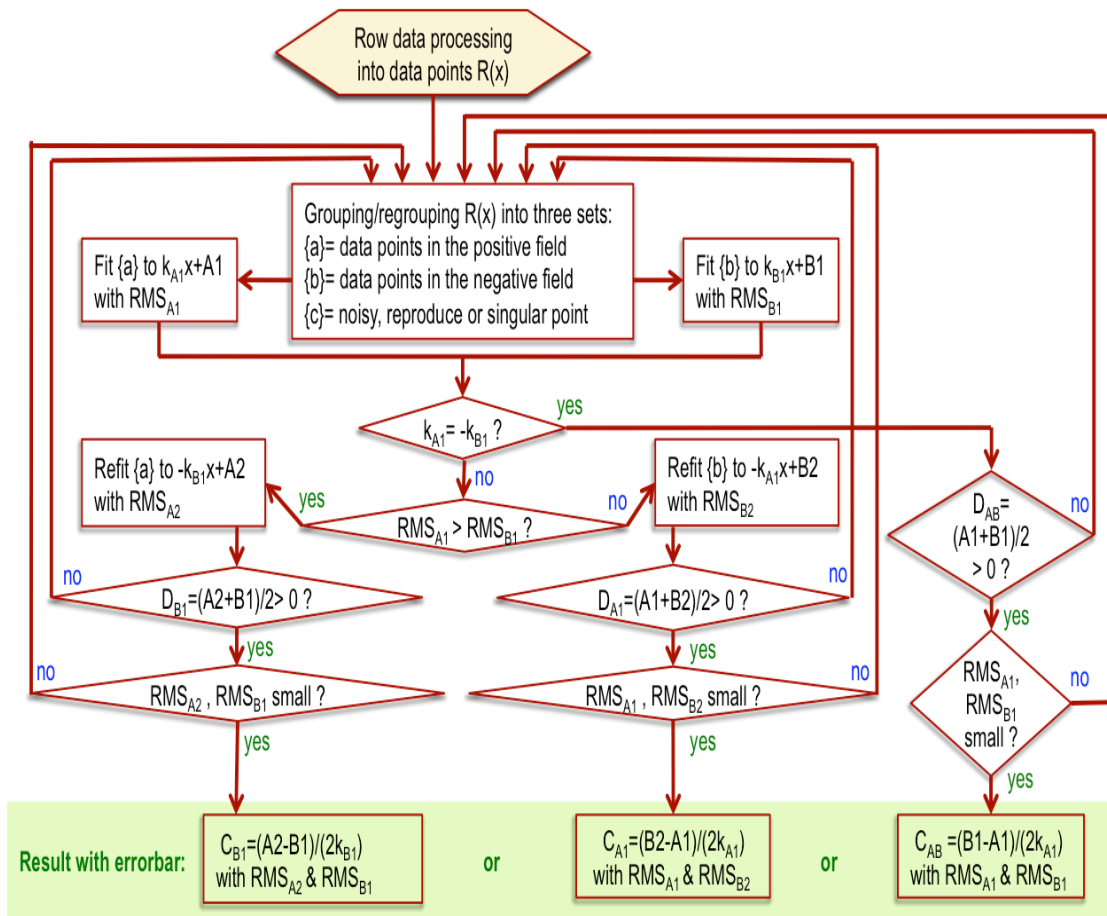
Row data processing into data points R(x)

Grouping/regrouping R(x) into three sets:
{a}= data points in the positive field
{b}= data points in the negative field
{c}= noisy, reproduce or singular point

Fit {a} to $k_{A1}x+A1$ with $RMS_{A1}$

Fit {b} to $k_{B1}x+B1$ with $RMS_{B1}$

$k_{A1}= -k_{B1}$ ?

yes

no

Refit {a} to $-k_{B1}x+A2$ with $RMS_{A2}$

yes

$RMS_{A1} > RMS_{B1}$ ?

no

Refit {b} to $-k_{A1}x+B2$ with $RMS_{B2}$

$D_{AB}=(A1+B1)/2 > 0$ ?

no

no

$D_{B1}=(A2+B1)/2> 0$ ?

$D_{A1}=(A1+B2)/2> 0$ ?

no

yes

yes

yes

no

$RMS_{A2}$ , $RMS_{B1}$ small ?

$RMS_{A1}$ , $RMS_{B2}$ small ?

no

$RMS_{A1}$, $RMS_{B1}$ small ?

no

yes

yes

yes

Result with errorbar:

$C_{B1}=(A2-B1)/(2k_{B1})$ with $RMS_{A2}$ & $RMS_{B1}$

or

$C_{A1}=(B2-A1)/(2k_{A1})$ with $RMS_{A1}$ & $RMS_{B2}$

or

$C_{AB}=(B1-A1)/(2k_{A1})$ with $RMS_{A1}$ & $RMS_{B1}$